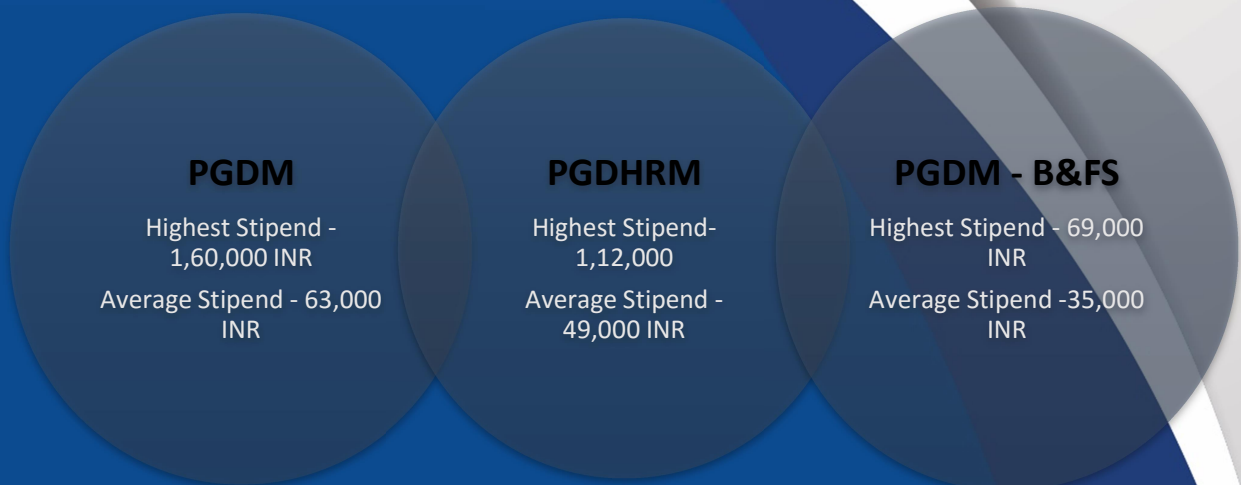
PGDM

Highest Stipend - 1,60,000 INR

Average Stipend - 63,000 INR

PGDHRM

Highest Stipend- 1,12,000

Average Stipend - 49,000 INR

PGDM - B&FS

Highest Stipend - 69,000 INR

Average Stipend -35,000 INR